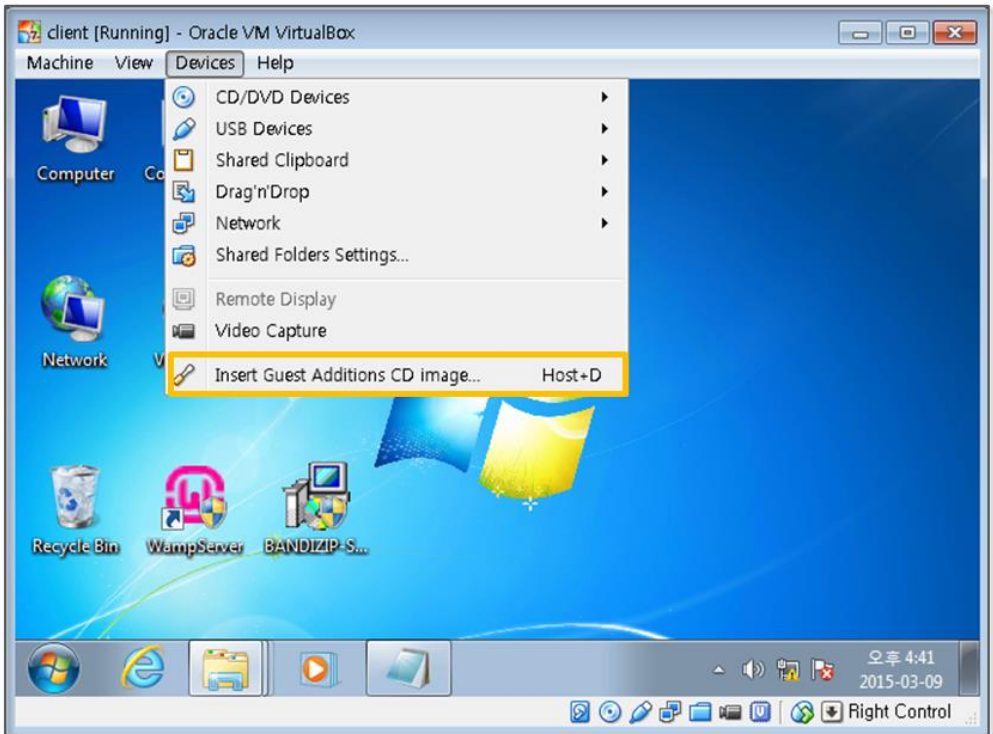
client [Running] - Oracle VM VirtualBox

Machine View Devices Help

CD/DVD Devices
USB Devices
Shared Clipboard
Drag'n'Drop
Network
Shared Folders Settings...
Remote Display
Video Capture
Insert Guest Additions CD image... Host+D

Computer
Co
Network
V
Recycle Bin
WampServer
BANDIZIP-S...

오후 4:41
2015-03-09

Right Control